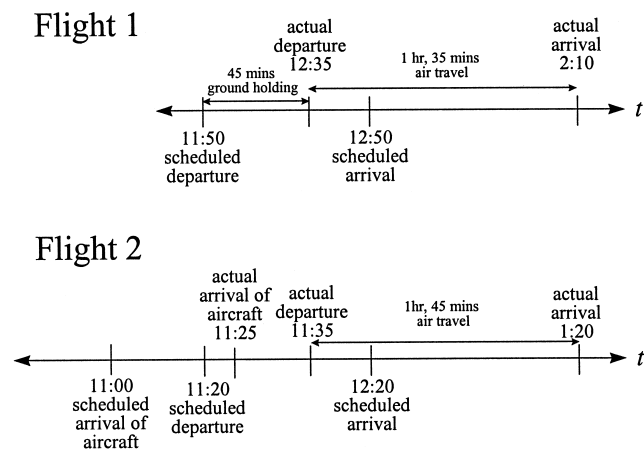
Flight 1

actual departure 12:35

45 mins ground holding

1 hr, 35 mins air travel

actual arrival 2:10

$t$

11:50 scheduled departure

12:50 scheduled arrival

Flight 2

actual arrival of aircraft 11:25

actual departure 11:35

1hr, 45 mins air travel

actual arrival 1:20

$t$

11:00 scheduled arrival of aircraft

11:20 scheduled departure

12:20 scheduled arrival